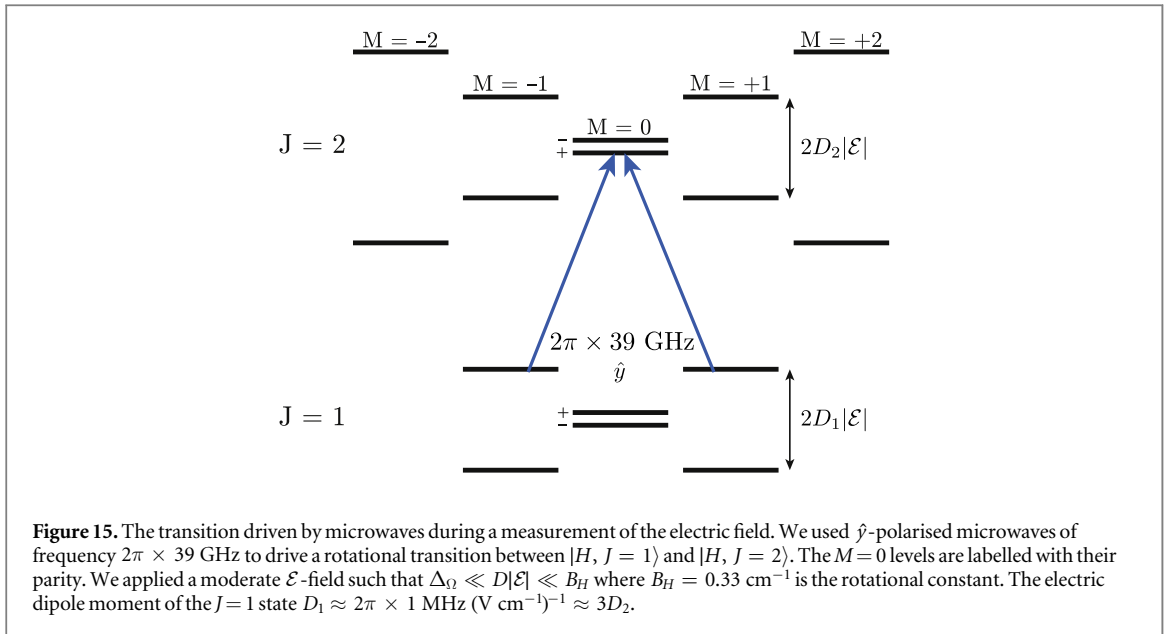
M = -2

M = +2

M = -1

M = +1

M = 0

J = 2

$-$
$+$

$2D_2|\mathcal{E}|$

$2\pi \times 39$ GHz
$\hat{y}$

J = 1

$+$
$-$

$2D_1|\mathcal{E}|$

**Figure 15.** The transition driven by microwaves during a measurement of the electric field. We used $\hat{y}$-polarised microwaves of frequency $2\pi \times 39$ GHz to drive a rotational transition between $|H, J = 1\rangle$ and $|H, J = 2\rangle$. The $M = 0$ levels are labelled with their parity. We applied a moderate $\mathcal{E}$-field such that $\Delta_\Omega \ll D|\mathcal{E}| \ll B_H$ where $B_H = 0.33$ cm$^{-1}$ is the rotational constant. The electric dipole moment of the $J = 1$ state $D_1 \approx 2\pi \times 1$ MHz (V cm$^{-1}$)$^{-1} \approx 3D_2$.